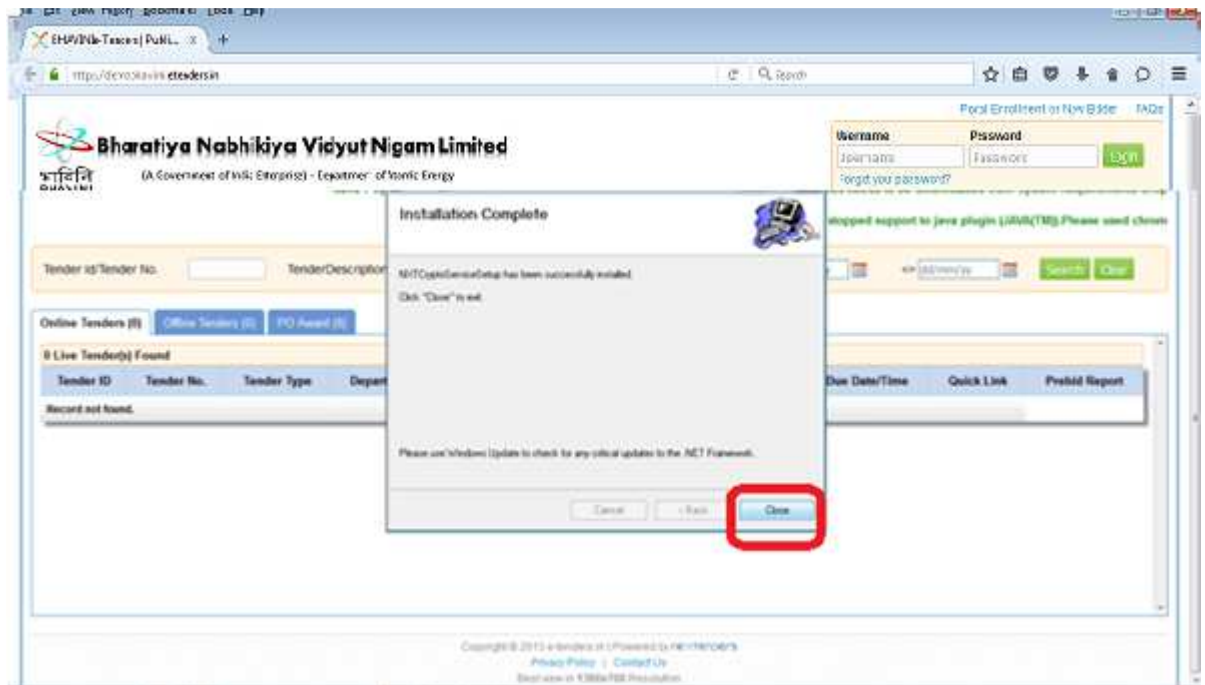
BHAVINI-Tenders | Publi... ×

http://devbhavini.etenders.in

Portal Enrollment or New Bidder FAQs

Bharatiya Nabhikiya Vidyut Nigam Limited

भाविनि BHAVINI

(A Government of India Enterprise) - Department of Atomic Energy

Username Password

Username Password Login

Forgot your password?

stopped support to java plugin (JAVA(TM)).Please used chrome

Installation Complete

NHTCryptoServiceSetup has been successfully installed.

Click "Close" to exit.

Please use Windows Update to check for any critical updates to the .NET Framework.

Cancel < Back Close

Tender id/Tender No. TenderDescription

Search Clear

Online Tenders (0) Offline Tenders (0) PO Award (0)

0 Live Tender(s) Found

| Tender ID | Tender No. | Tender Type | Depart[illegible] | Due Date/Time | Quick Link | Prebid Report |
|---|---|---|---|---|---|---|
| Record not found. | | | | | | |

Copyright © 2015 e-tenders.in | Powered by NEXTENDERS

Privacy Policy | Contact Us

Best view in 1366x768 Resolution